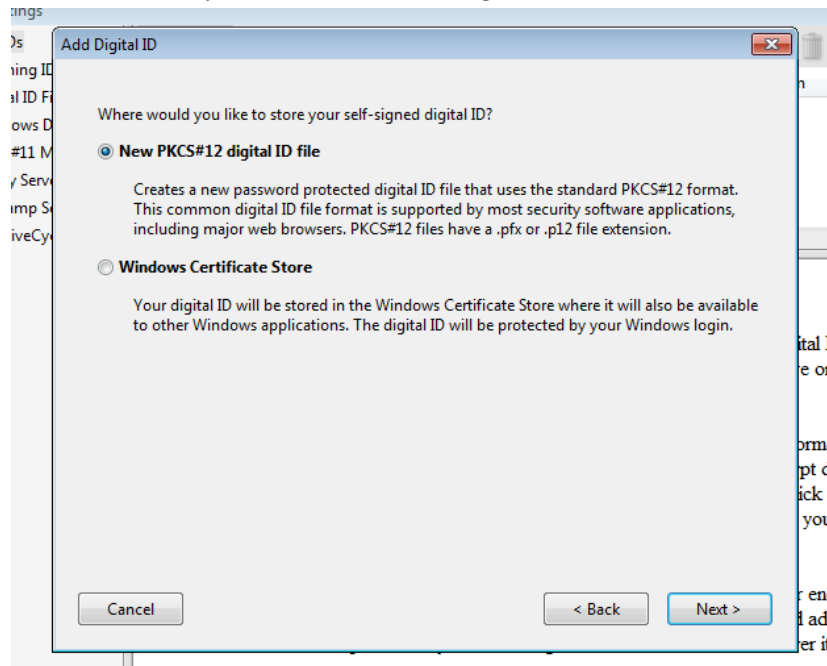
tings
Ds
ning ID
al ID Fi
ows D
#11 M
y Serv
mp S
iveCy

Add Digital ID

Where would you like to store your self-signed digital ID?

New PKCS#12 digital ID file

Creates a new password protected digital ID file that uses the standard PKCS#12 format. This common digital ID file format is supported by most security software applications, including major web browsers. PKCS#12 files have a .pfx or .p12 file extension.

Windows Certificate Store

Your digital ID will be stored in the Windows Certificate Store where it will also be available to other Windows applications. The digital ID will be protected by your Windows login.

Cancel

< Back

Next >

n
ital
re o
orm
pt
ick
you
r en
l ad
er it